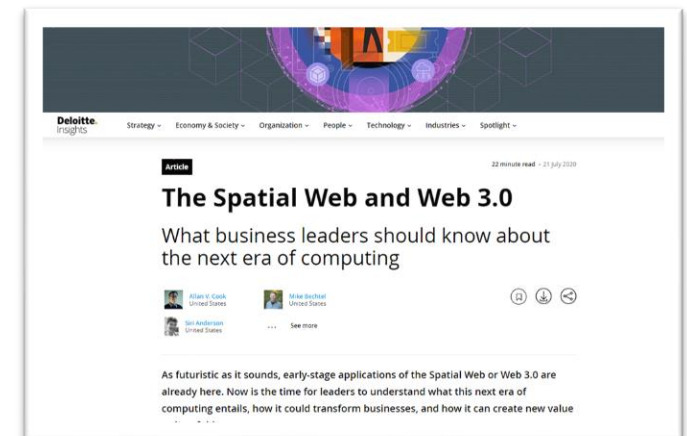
Deloitte. Insights

Strategy ⌄ Economy & Society ⌄ Organization ⌄ People ⌄ Technology ⌄ Industries ⌄ Spotlight ⌄

Article

22 minute read · 21 July 2020

The Spatial Web and Web 3.0

What business leaders should know about the next era of computing

Allan V. Cook
United States

Mike Bechtel
United States

Siri Anderson
United States

... See more

As futuristic as it sounds, early-stage applications of the Spatial Web or Web 3.0 are already here. Now is the time for leaders to understand what this next era of computing entails, how it could transform businesses, and how it can create new value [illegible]